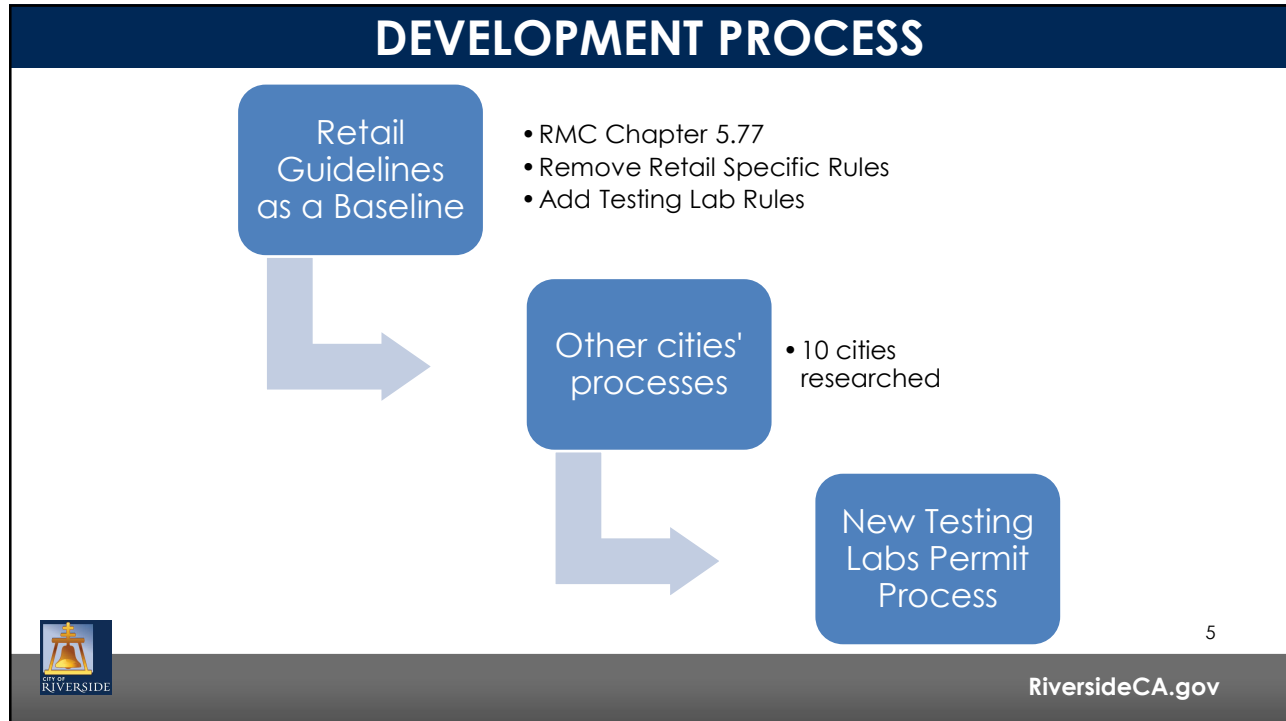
DEVELOPMENT PROCESS

Retail Guidelines as a Baseline

• RMC Chapter 5.77
• Remove Retail Specific Rules
• Add Testing Lab Rules

Other cities' processes

• 10 cities researched

New Testing Labs Permit Process

5

CITY OF RIVERSIDE

RiversideCA.gov